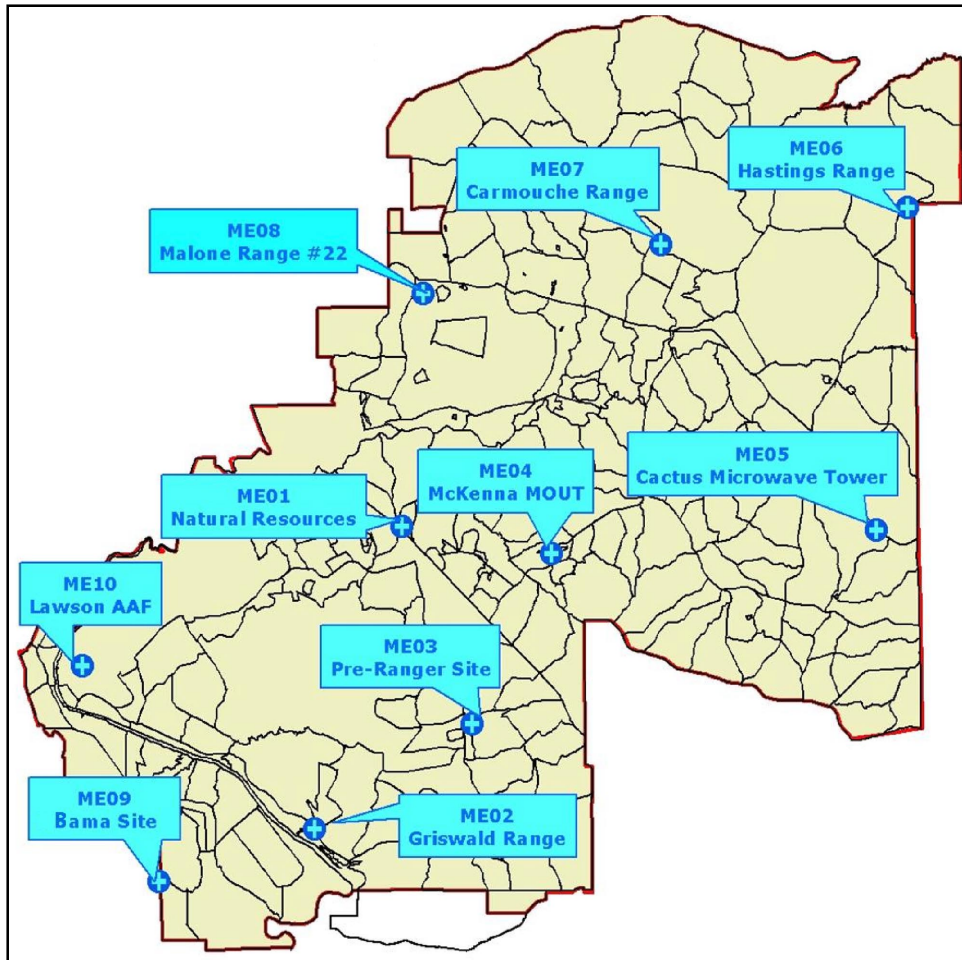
ME07
Carmouche Range

ME06
Hastings Range

ME08
Malone Range #22

ME01
Natural Resources

ME04
McKenna MOUT

ME05
Cactus Microwave Tower

ME10
Lawson AAF

ME03
Pre-Ranger Site

ME09
Bama Site

ME02
Griswald Range